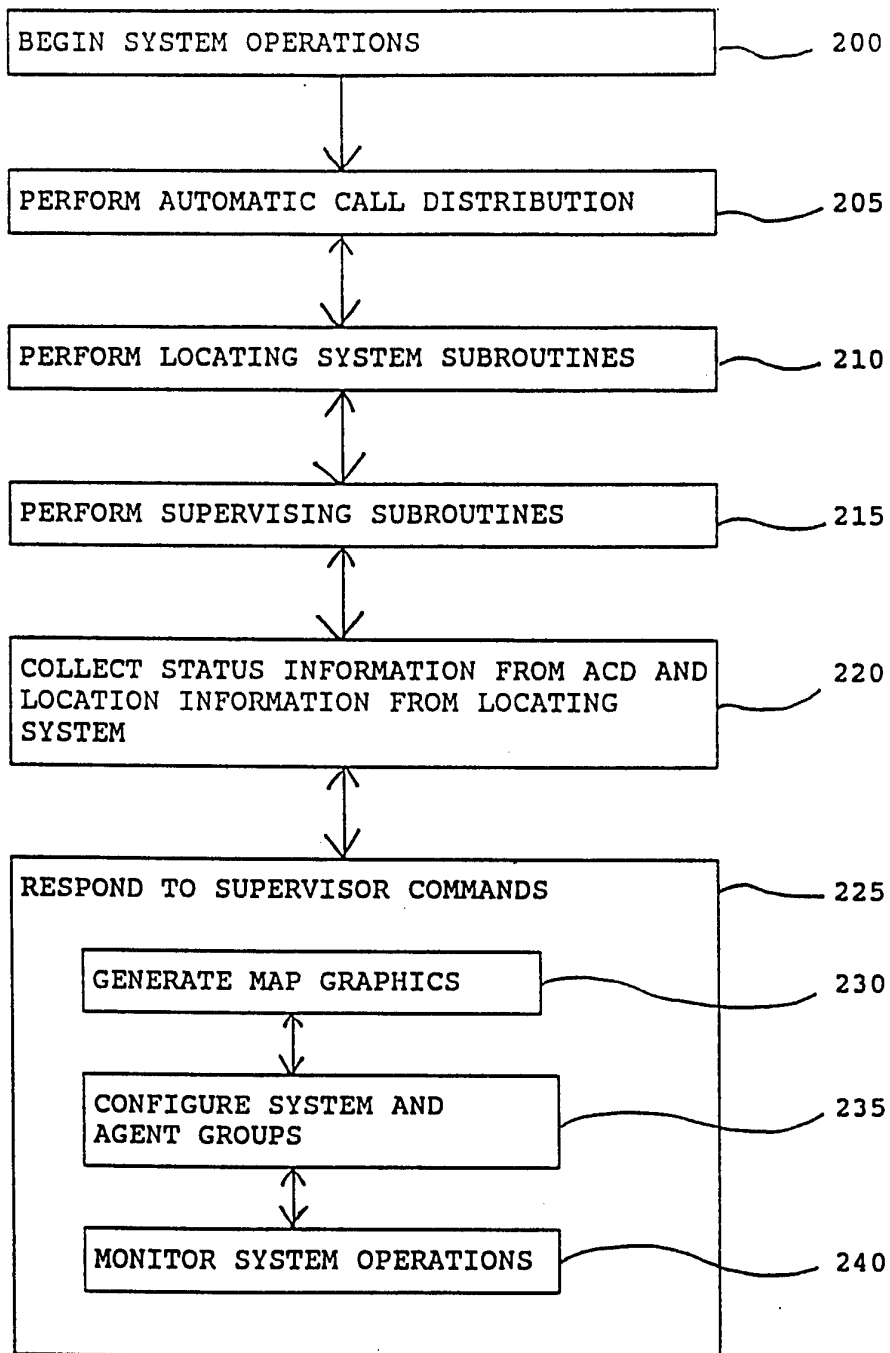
BEGIN SYSTEM OPERATIONS

200

PERFORM AUTOMATIC CALL DISTRIBUTION

205

PERFORM LOCATING SYSTEM SUBROUTINES

210

PERFORM SUPERVISING SUBROUTINES

215

COLLECT STATUS INFORMATION FROM ACD AND LOCATION INFORMATION FROM LOCATING SYSTEM

220

RESPOND TO SUPERVISOR COMMANDS

225

GENERATE MAP GRAPHICS

230

CONFIGURE SYSTEM AND AGENT GROUPS

235

MONITOR SYSTEM OPERATIONS

240